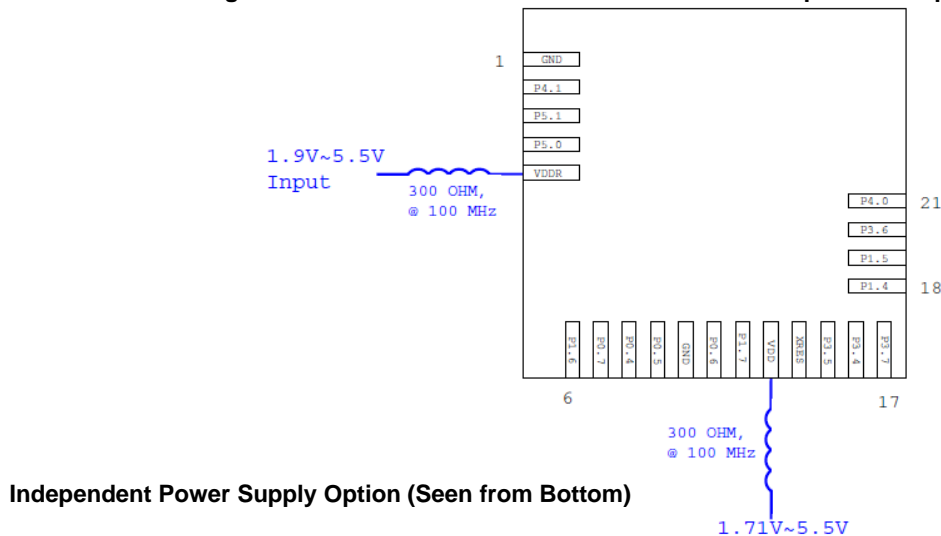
1
GND
P4.1
P5.1
P5.0
VDDR
1.9V~5.5V
Input
300 OHM,
@ 100 MHz
P4.0
21
P3.6
P1.5
P1.4
18
P1.6
P0.7
P0.4
P0.5
GND
P0.6
P1.7
VDD
XRES
P3.5
P3.4
P3.7
6
17
300 OHM,
@ 100 MHz

**Independent Power Supply Option (Seen from Bottom)**

1.71V~5.5V